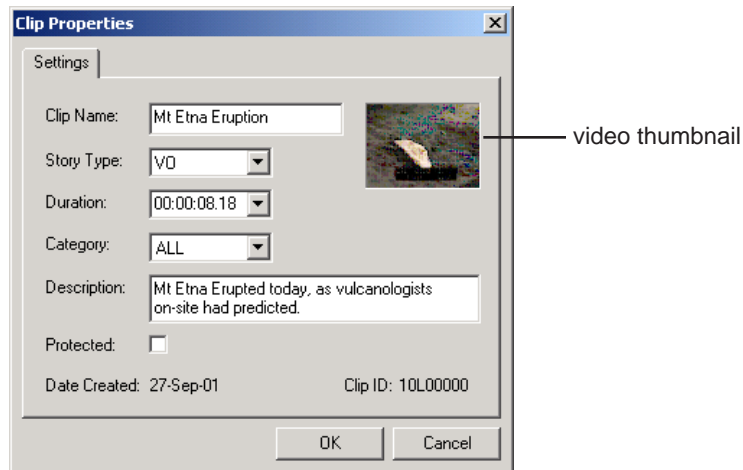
Clip Properties

Settings

Clip Name: Mt Etna Eruption

Story Type: VO

Duration: 00:00:08.18

Category: ALL

Description: Mt Etna Erupted today, as vulcanologists on-site had predicted.

Protected:

Date Created: 27-Sep-01

Clip ID: 10L00000

OK

Cancel

video thumbnail